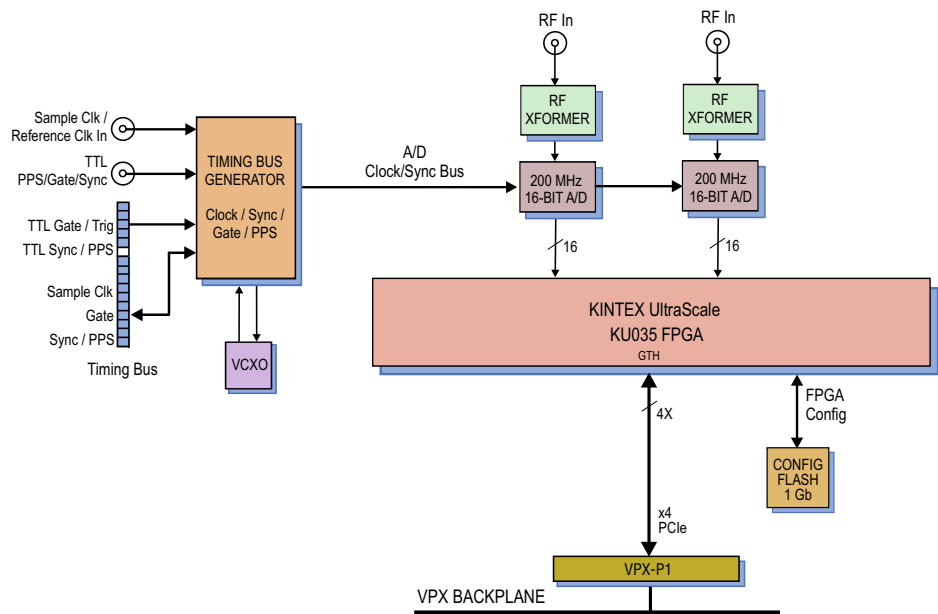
RF In

RF In

RF XFORMER

RF XFORMER

Sample Clk / Reference Clk In

TTL PPS/Gate/Sync

TTL Gate / Trig

TTL Sync / PPS

Sample Clk

Gate

Sync / PPS

Timing Bus

TIMING BUS GENERATOR

Clock / Sync / Gate / PPS

VCXO

A/D Clock/Sync Bus

200 MHz 16-BIT A/D

200 MHz 16-BIT A/D

16

16

KINTEX UltraScale KU035 FPGA

GTH

4X

x4 PCIe

FPGA Config

CONFIG FLASH 1 Gb

VPX-P1

VPX BACKPLANE